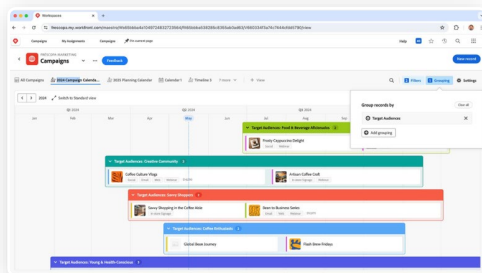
Workspaces

frescopa.my.workfront.com/wwarm/f4d83ab0a/5497248237386b9f989bb9d35246c830d4bde8029983355457a7f44efdd7f97/view

Campaigns My Assignments Campaigns My current page Help

FRESCOPA MARKETING
Campaigns Feedback New record

All Campaigns 2024 Campaign Calenda... 2025 Planning Calendar Calendar Timeline 1 2 more View

Filters Grouping Settings

2024 Switch to Standard view

Q1 2024 Q2 2024 Q3 2024
Jan Feb Mar Apr May Jun Jul Aug Sep

Group records by
Target Audiences
Add grouping

Target Audiences: Food & Beverage Aficionados
Frosty Cappuccino Delight

Target Audiences: Creative Community
Coffee Culture Vlogs
Artisan Coffee Craft

Target Audiences: Savvy Shoppers
Savvy Shopping in the Coffee Aisle
Brew to Business Series

Target Audiences: Coffee Enthusiasts
Global Bean Journey
Flash Brew Fridays

Target Audiences: Young & Health Conscious